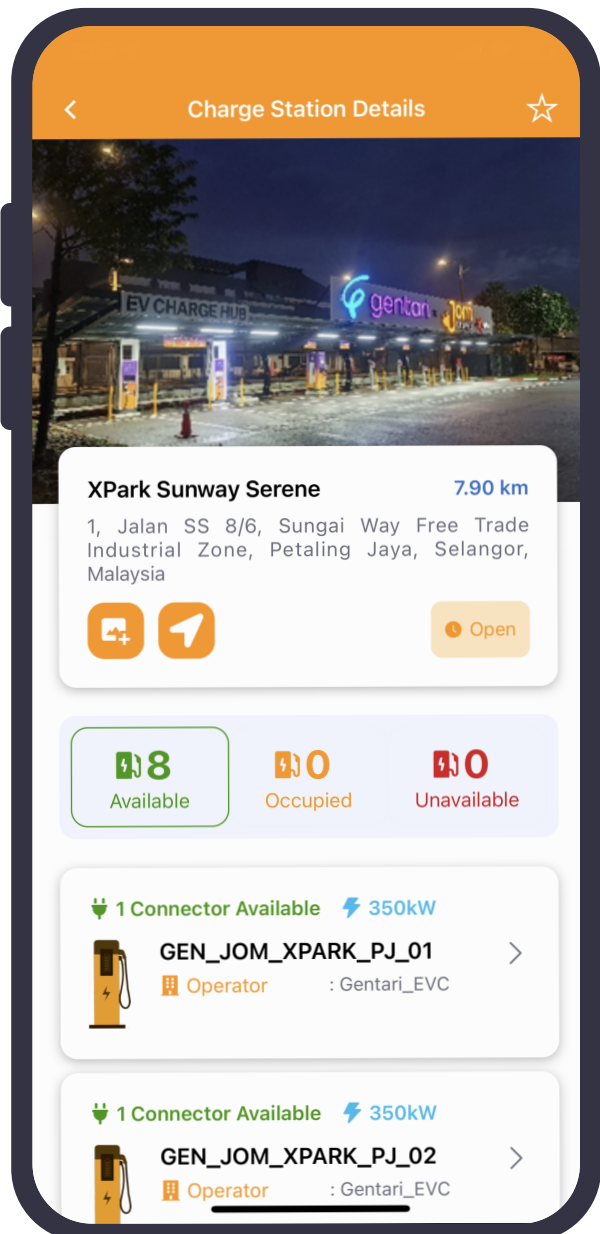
Charge Station Details

EV CHARGE HUB

gentari

Jom

XPark Sunway Serene

7.90 km

1, Jalan SS 8/6, Sungai Way Free Trade Industrial Zone, Petaling Jaya, Selangor, Malaysia

Open

8
Available

0
Occupied

0
Unavailable

1 Connector Available 350kW

GEN_JOM_XPARK_PJ_01

Operator : Gentari_EVC

1 Connector Available 350kW

GEN_JOM_XPARK_PJ_02

Operator : Gentari_EVC